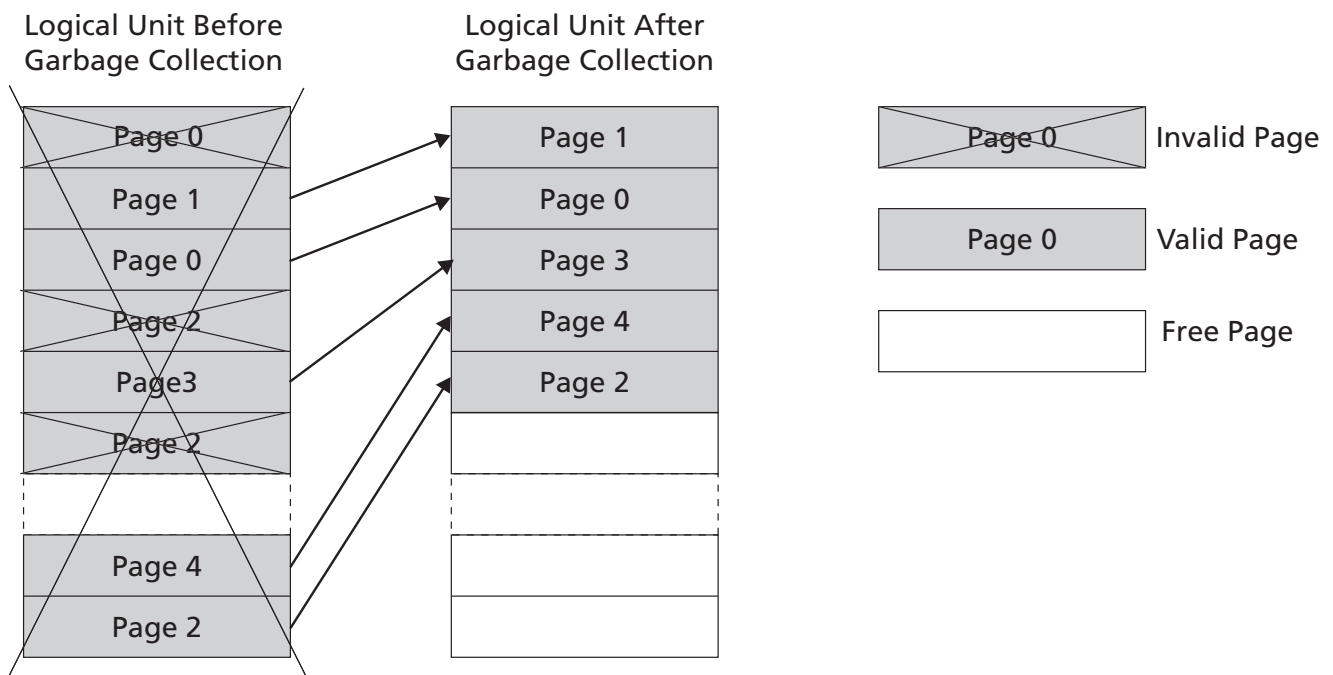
Logical Unit Before Garbage Collection

Page 0
Page 1
Page 0
Page 2
Page3
Page 2
Page 4
Page 2

Logical Unit After Garbage Collection

Page 1
Page 0
Page 3
Page 4
Page 2

Page 0 Invalid Page

Page 0 Valid Page

Free Page